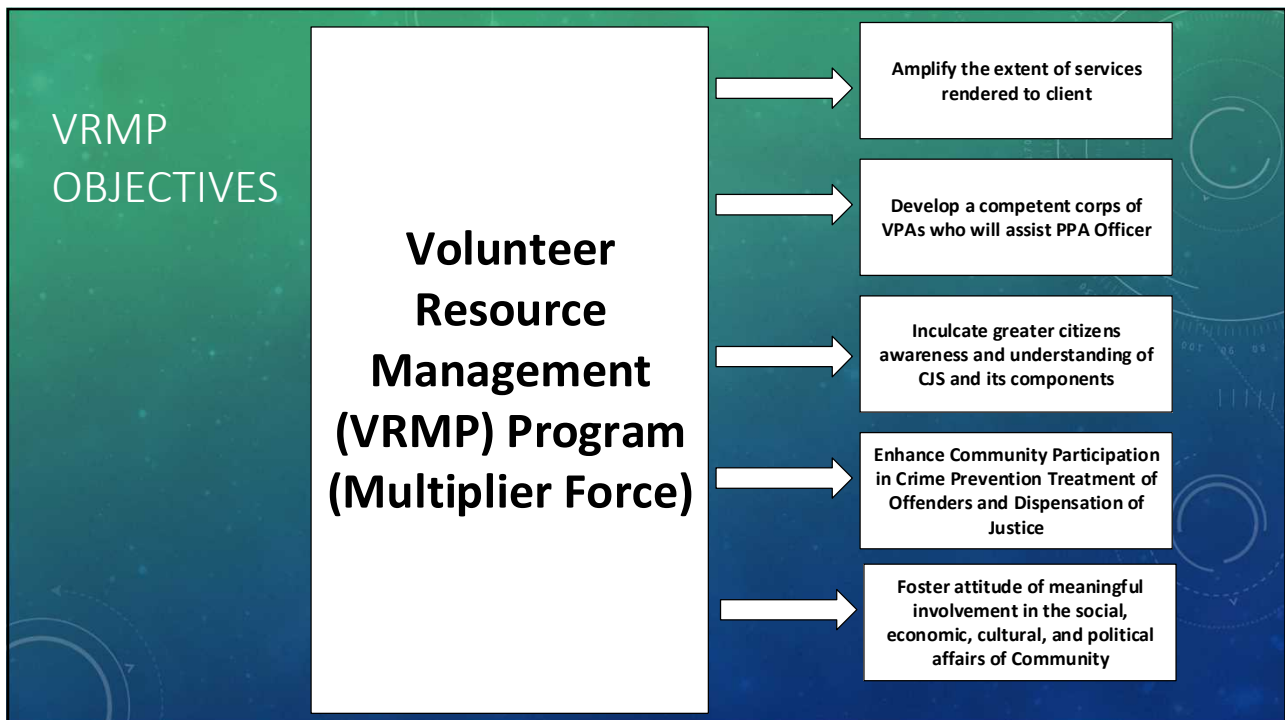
VRMP OBJECTIVES

Volunteer Resource Management (VRMP) Program (Multiplier Force)

Amplify the extent of services rendered to client

Develop a competent corps of VPAs who will assist PPA Officer

Inculcate greater citizens awareness and understanding of CJS and its components

Enhance Community Participation in Crime Prevention Treatment of Offenders and Dispensation of Justice

Foster attitude of meaningful involvement in the social, economic, cultural, and political affairs of Community